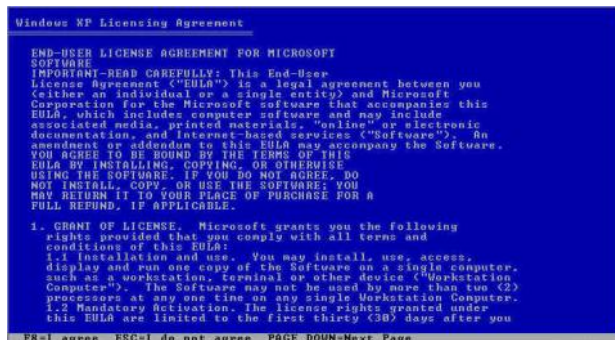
Windows XP Licensing Agreement

END-USER LICENSE AGREEMENT FOR MICROSOFT SOFTWARE
IMPORTANT-READ CAREFULLY: This End-User License Agreement ("EULA") is a legal agreement between you (either an individual or a single entity) and Microsoft Corporation for the Microsoft software that accompanies this EULA, which includes computer software and may include associated media, printed materials, "online" or electronic documentation, and Internet-based services ("Software"). An amendment or addendum to this EULA may accompany the Software. YOU AGREE TO BE BOUND BY THE TERMS OF THIS EULA BY INSTALLING, COPYING, OR OTHERWISE USING THE SOFTWARE. IF YOU DO NOT AGREE, DO NOT INSTALL, COPY, OR USE THE SOFTWARE; YOU MAY RETURN IT TO YOUR PLACE OF PURCHASE FOR A FULL REFUND, IF APPLICABLE.

1. GRANT OF LICENSE. Microsoft grants you the following rights provided that you comply with all terms and conditions of this EULA:
1.1 Installation and use. You may install, use, access, display and run one copy of the Software on a single computer, such as a workstation, terminal or other device ("Workstation Computer"). The Software may not be used by more than two (2) processors at any one time on any single Workstation Computer.
1.2 Mandatory Activation. The license rights granted under this EULA are limited to the first thirty (30) days after you

F8=I agree ESC=I do not agree PAGE DOWN=Next Page